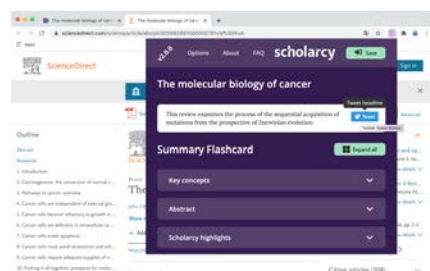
The molecular biology of can... × The molecular biology of can... × +

sciencedirect.com

ScienceDirect

Sign in

v2.8.0 Options About FAQ scholarcy Save

The molecular biology of cancer

This review examines the process of the sequential acquisition of mutations from the prospective of Darwinian evolution.

Tweet headline

Tweet

Summary Flashcard

Expand all

Key concepts

Abstract

Scholarcy highlights

Outline

Abstract

Keywords

1. Introduction

2. Carcinogenesis: the conversion of normal c...

3. Pathways to cancer: overview

4. Cancer cells are independent of external gro...

5. Cancer cells have become refractory to growth in...

6. Cancer cells are deficient in intracellular ge...

7. Cancer cells evade apoptosis

8. Cancer cells must avoid senescence and ach...

9. Cancer cells must acquire adequate supplies of n...

10. Putting it all together: prospects for molec...

The

Show

Citing articles (308)